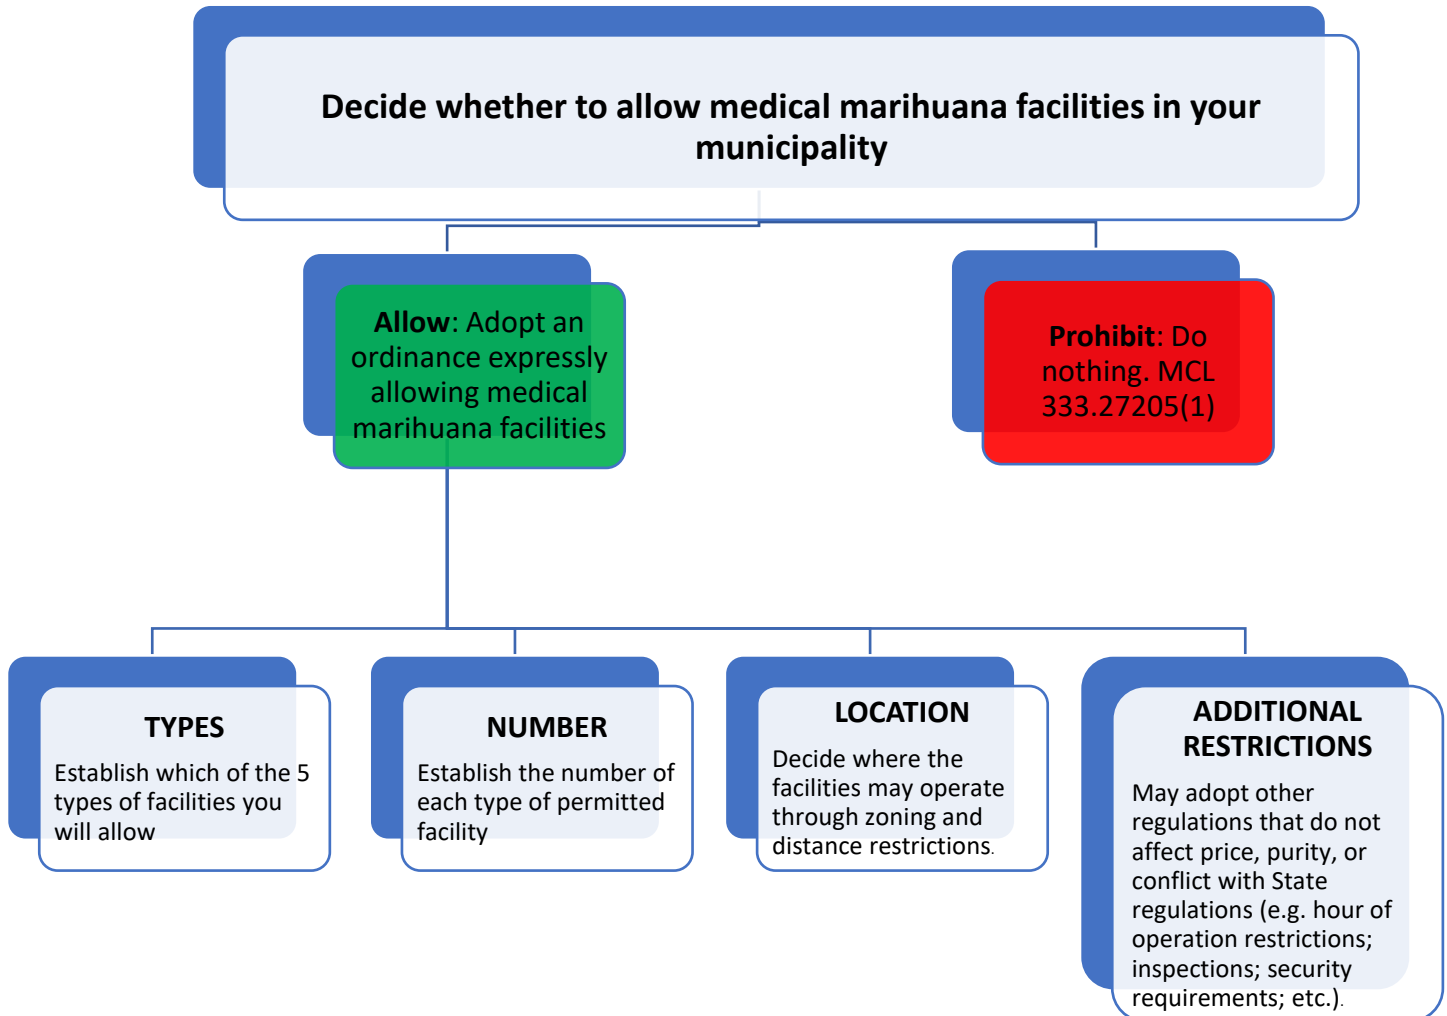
Decide whether to allow medical marihuana facilities in your municipality

Allow: Adopt an ordinance expressly allowing medical marihuana facilities

Prohibit: Do nothing. MCL 333.27205(1)

TYPES

Establish which of the 5 types of facilities you will allow

NUMBER

Establish the number of each type of permitted facility

LOCATION

Decide where the facilities may operate through zoning and distance restrictions.

ADDITIONAL RESTRICTIONS

May adopt other regulations that do not affect price, purity, or conflict with State regulations (e.g. hour of operation restrictions; inspections; security requirements; etc.).